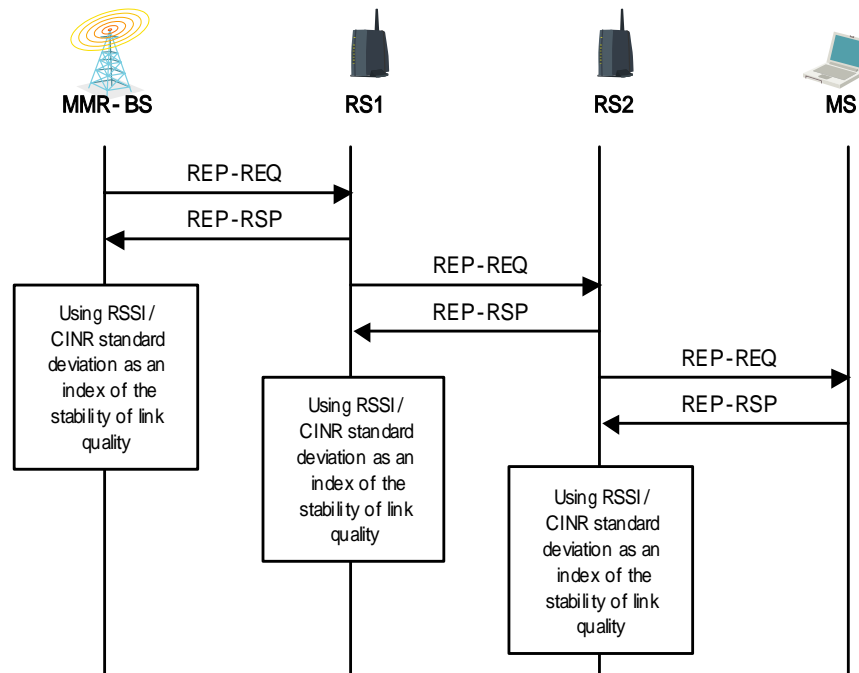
MMR-BS
RS1
RS2
MS

REP-REQ
REP-RSP

REP-REQ
REP-RSP

REP-REQ
REP-RSP

Using RSSI/ CINR standard deviation as an index of the stability of link quality

Using RSSI/ CINR standard deviation as an index of the stability of link quality

Using RSSI/ CINR standard deviation as an index of the stability of link quality